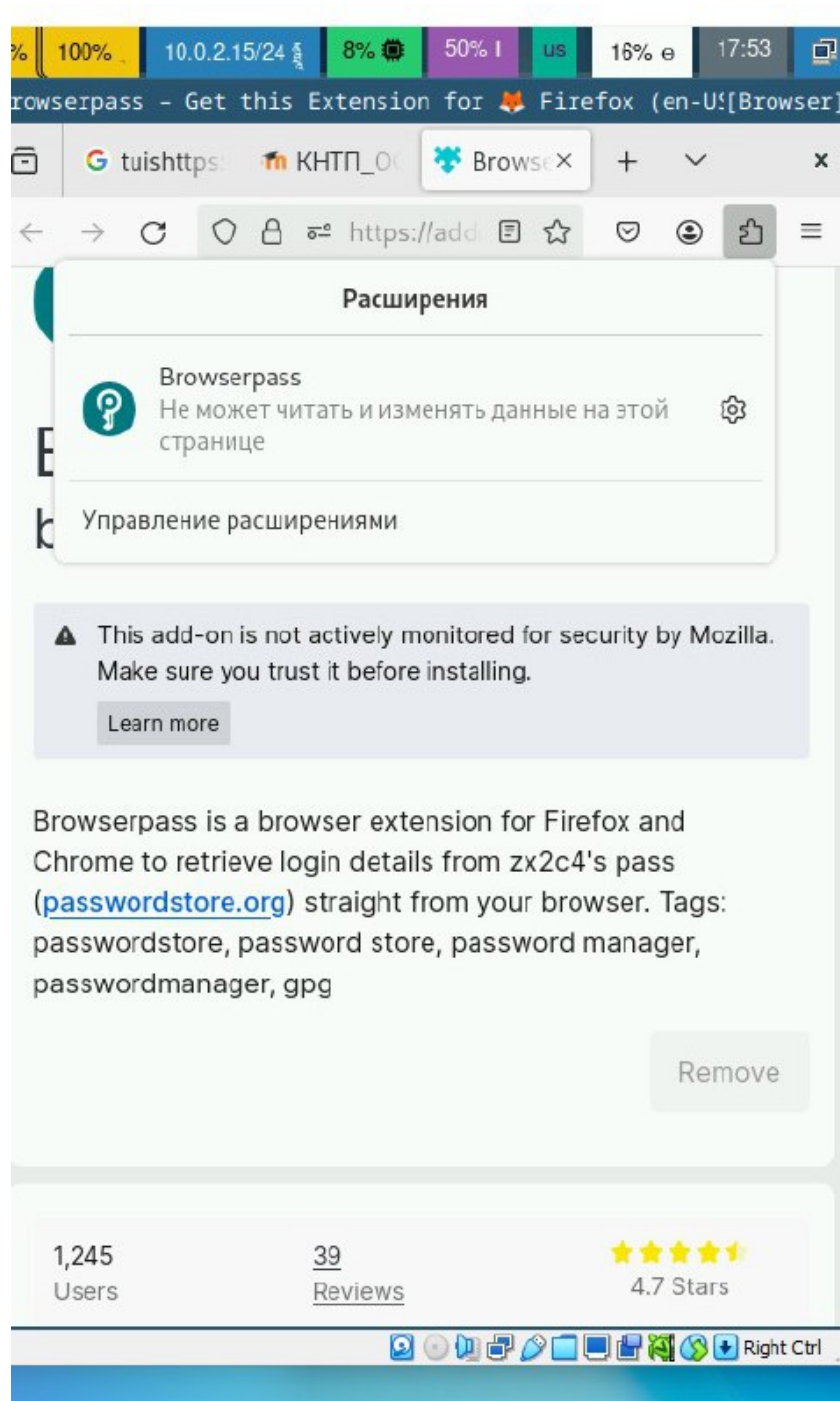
% 100% 10.0.2.15/24 8% 50% I us 16% 17:53

rowserpass - Get this Extension for Firefox (en-U![Browser]

G tuishttps КНТП_О Brows ×

https://add

Расширения

Browserpass
Не может читать и изменять данные на этой странице

Управление расширениями

This add-on is not actively monitored for security by Mozilla. Make sure you trust it before installing.

Learn more

Browserpass is a browser extension for Firefox and Chrome to retrieve login details from zx2c4's pass (passwordstore.org) straight from your browser. Tags: passwordstore, password store, password manager, passwordmanager, gpg

Remove

| 1,245 | 39 | 4.7 Stars |
|---|---|---|
| Users | Reviews | |

Right Ctrl